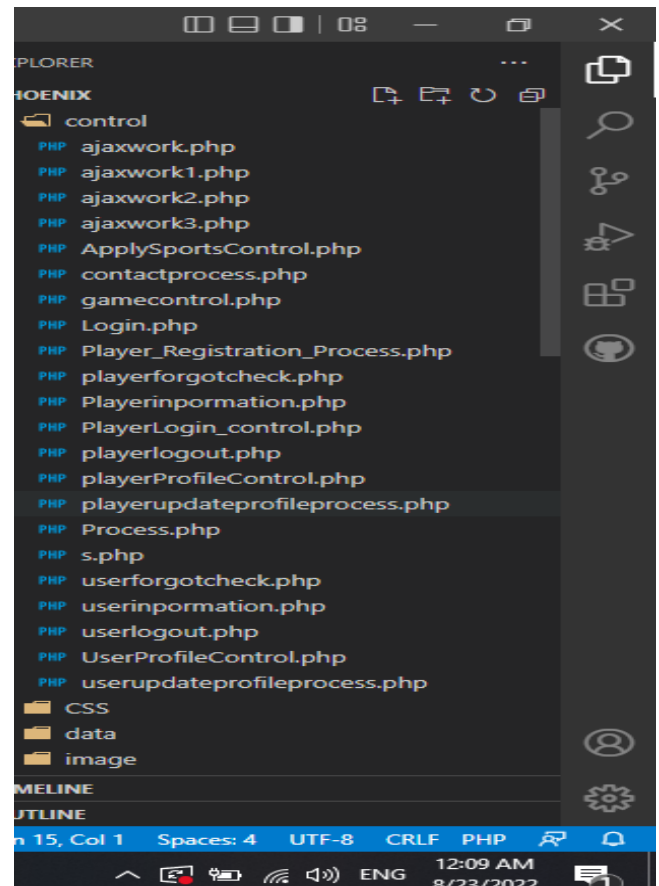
PLORER ...

HOENIX

control

PHP ajaxwork.php

PHP ajaxwork1.php

PHP ajaxwork2.php

PHP ajaxwork3.php

PHP ApplySportsControl.php

PHP contactprocess.php

PHP gamecontrol.php

PHP Login.php

PHP Player_Registration_Process.php

PHP playerforgotcheck.php

PHP Playerinpormation.php

PHP PlayerLogin_control.php

PHP playerlogout.php

PHP playerProfileControl.php

PHP playerupdateprofileprocess.php

PHP Process.php

PHP s.php

PHP userforgotcheck.php

PHP userinpormation.php

PHP userlogout.php

PHP UserProfileControl.php

PHP userupdateprofileprocess.php

CSS

data

image

MELINE

UTLINE

n 15, Col 1 Spaces: 4 UTF-8 CRLF PHP

ENG 12:09 AM 8/23/2022